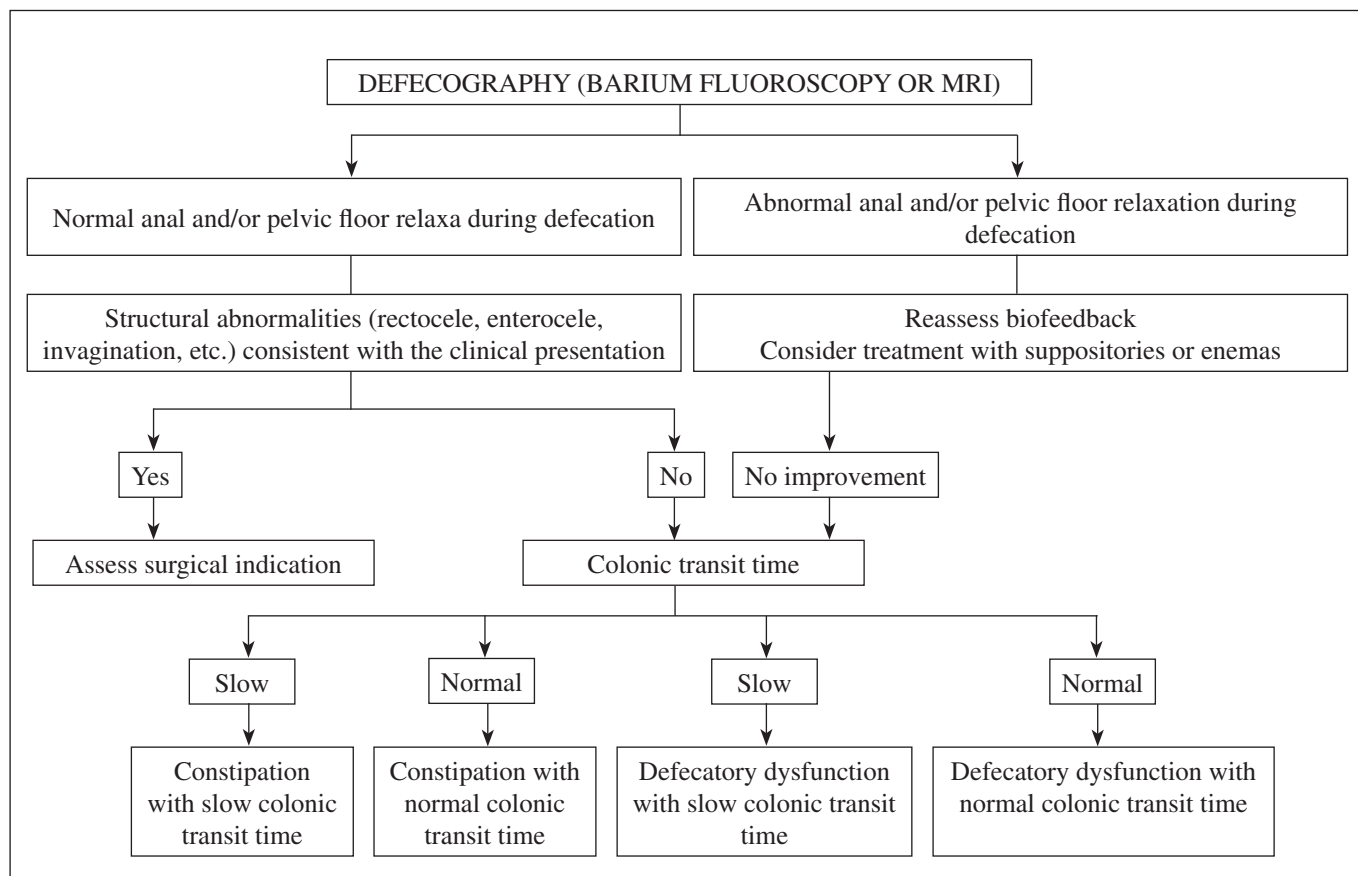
DEFECOGRAPHY (BARIUM FLUOROSCOPY OR MRI)

Normal anal and/or pelvic floor relaxa during defecation

Abnormal anal and/or pelvic floor relaxation during defecation

Structural abnormalities (rectocele, enterocele, invagination, etc.) consistent with the clinical presentation

Reassess biofeedback
Consider treatment with suppositories or enemas

Yes

No

No improvement

Assess surgical indication

Colonic transit time

Slow

Normal

Slow

Normal

Constipation with slow colonic transit time

Constipation with normal colonic transit time

Defecatory dysfunction with slow colonic transit time

Defecatory dysfunction with normal colonic transit time